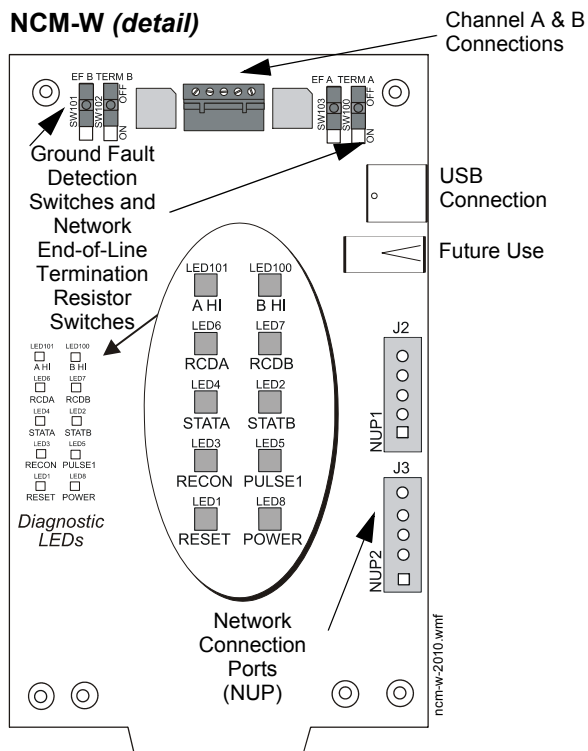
NCM-W *(detail)*

Channel A & B Connections

EF B TERM B
SW101 SW102
OFF
ON

EF A TERM A
SW103 SW100
OFF
ON

Ground Fault Detection Switches and Network End-of-Line Termination Resistor Switches

USB Connection

Future Use

LED101 A HI
LED100 B HI
LED6 RCDA
LED7 RCDB
LED4 STATA
LED2 STATB
LED3 RECON
LED5 PULSE1
LED1 RESET
LED8 POWER

LED101 A HI
LED100 B HI
LED6 RCDA
LED7 RCDB
LED4 STATA
LED2 STATB
LED3 RECON
LED5 PULSE1
LED1 RESET
LED8 POWER

*Diagnostic LEDs*

J2
NUP1

J3
NUP2

Network Connection Ports (NUP)

ncm-w-2010.wmf